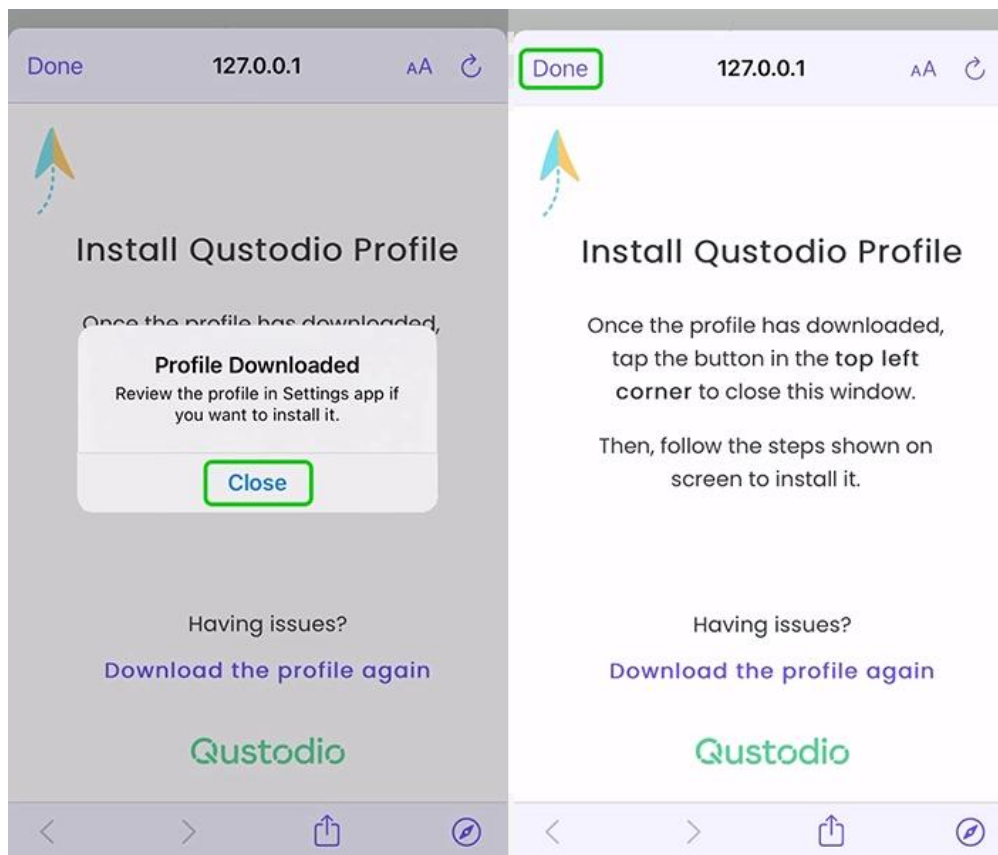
Done 127.0.0.1 AA

Install Qustodio Profile

Once the profile has downloaded,

Profile Downloaded
Review the profile in Settings app if you want to install it.

Close

Having issues?

Download the profile again

Qustodio

Done 127.0.0.1 AA

Install Qustodio Profile

Once the profile has downloaded, tap the button in the top left corner to close this window.

Then, follow the steps shown on screen to install it.

Having issues?

Download the profile again

Qustodio